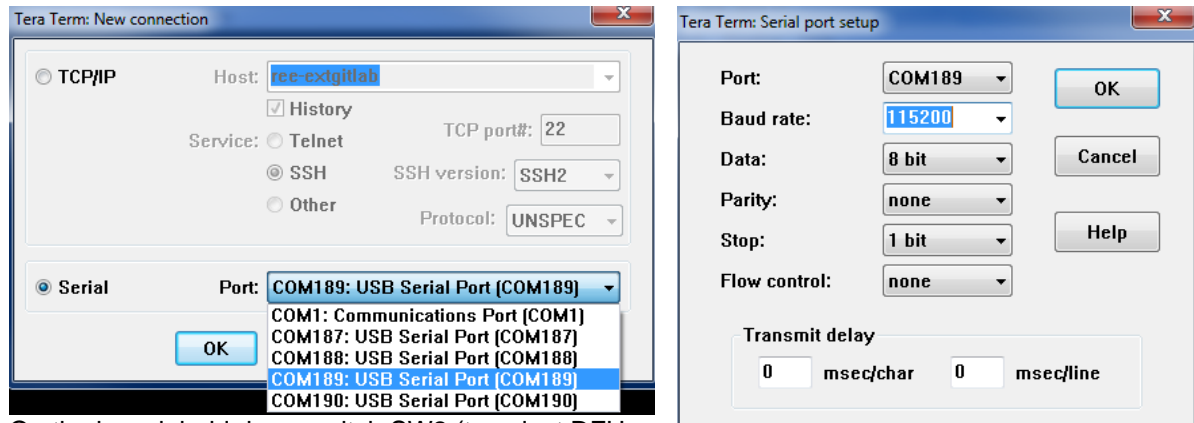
Tera Term: New connection

TCP/IP Host: ree-extgitlab

History

Service: Telnet TCP port#: 22

SSH SSH version: SSH2

Other Protocol: UNSPEC

Serial Port: COM189: USB Serial Port (COM189)

COM1: Communications Port (COM1)
COM187: USB Serial Port (COM187)
COM188: USB Serial Port (COM188)
COM189: USB Serial Port (COM189)
COM190: USB Serial Port (COM190)

OK

On the board, hold down switch SW3 (top, 'not RST'...

Tera Term: Serial port setup

Port: COM189

Baud rate: 115200

Data: 8 bit

Parity: none

Stop: 1 bit

Flow control: none

OK

Cancel

Help

Transmit delay

0 msec/char 0 msec/line